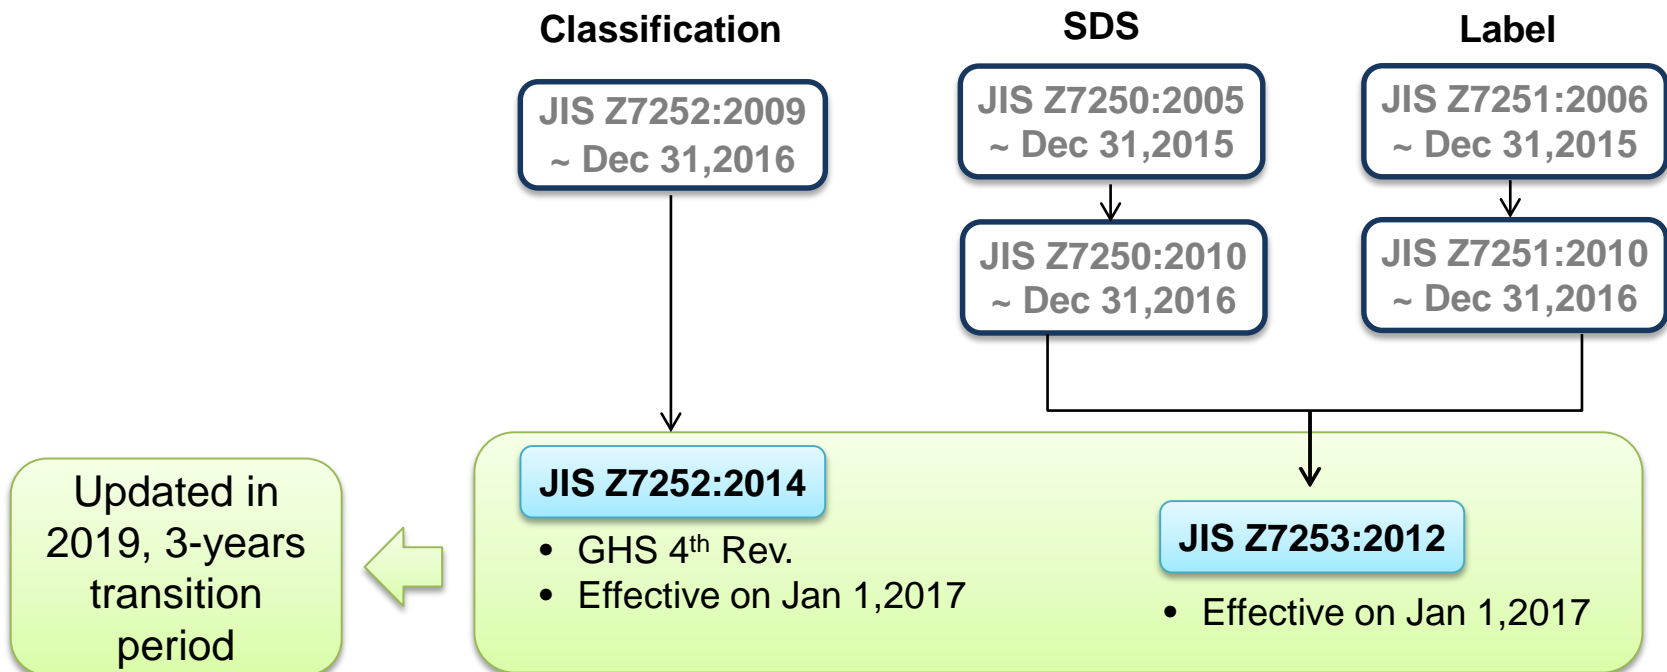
Classification

JIS Z7252:2009
~ Dec 31,2016

SDS

JIS Z7250:2005
~ Dec 31,2015

JIS Z7250:2010
~ Dec 31,2016

Label

JIS Z7251:2006
~ Dec 31,2015

JIS Z7251:2010
~ Dec 31,2016

Updated in 2019, 3-years transition period

JIS Z7252:2014

• GHS 4$^{th}$ Rev.
• Effective on Jan 1,2017

JIS Z7253:2012

• Effective on Jan 1,2017